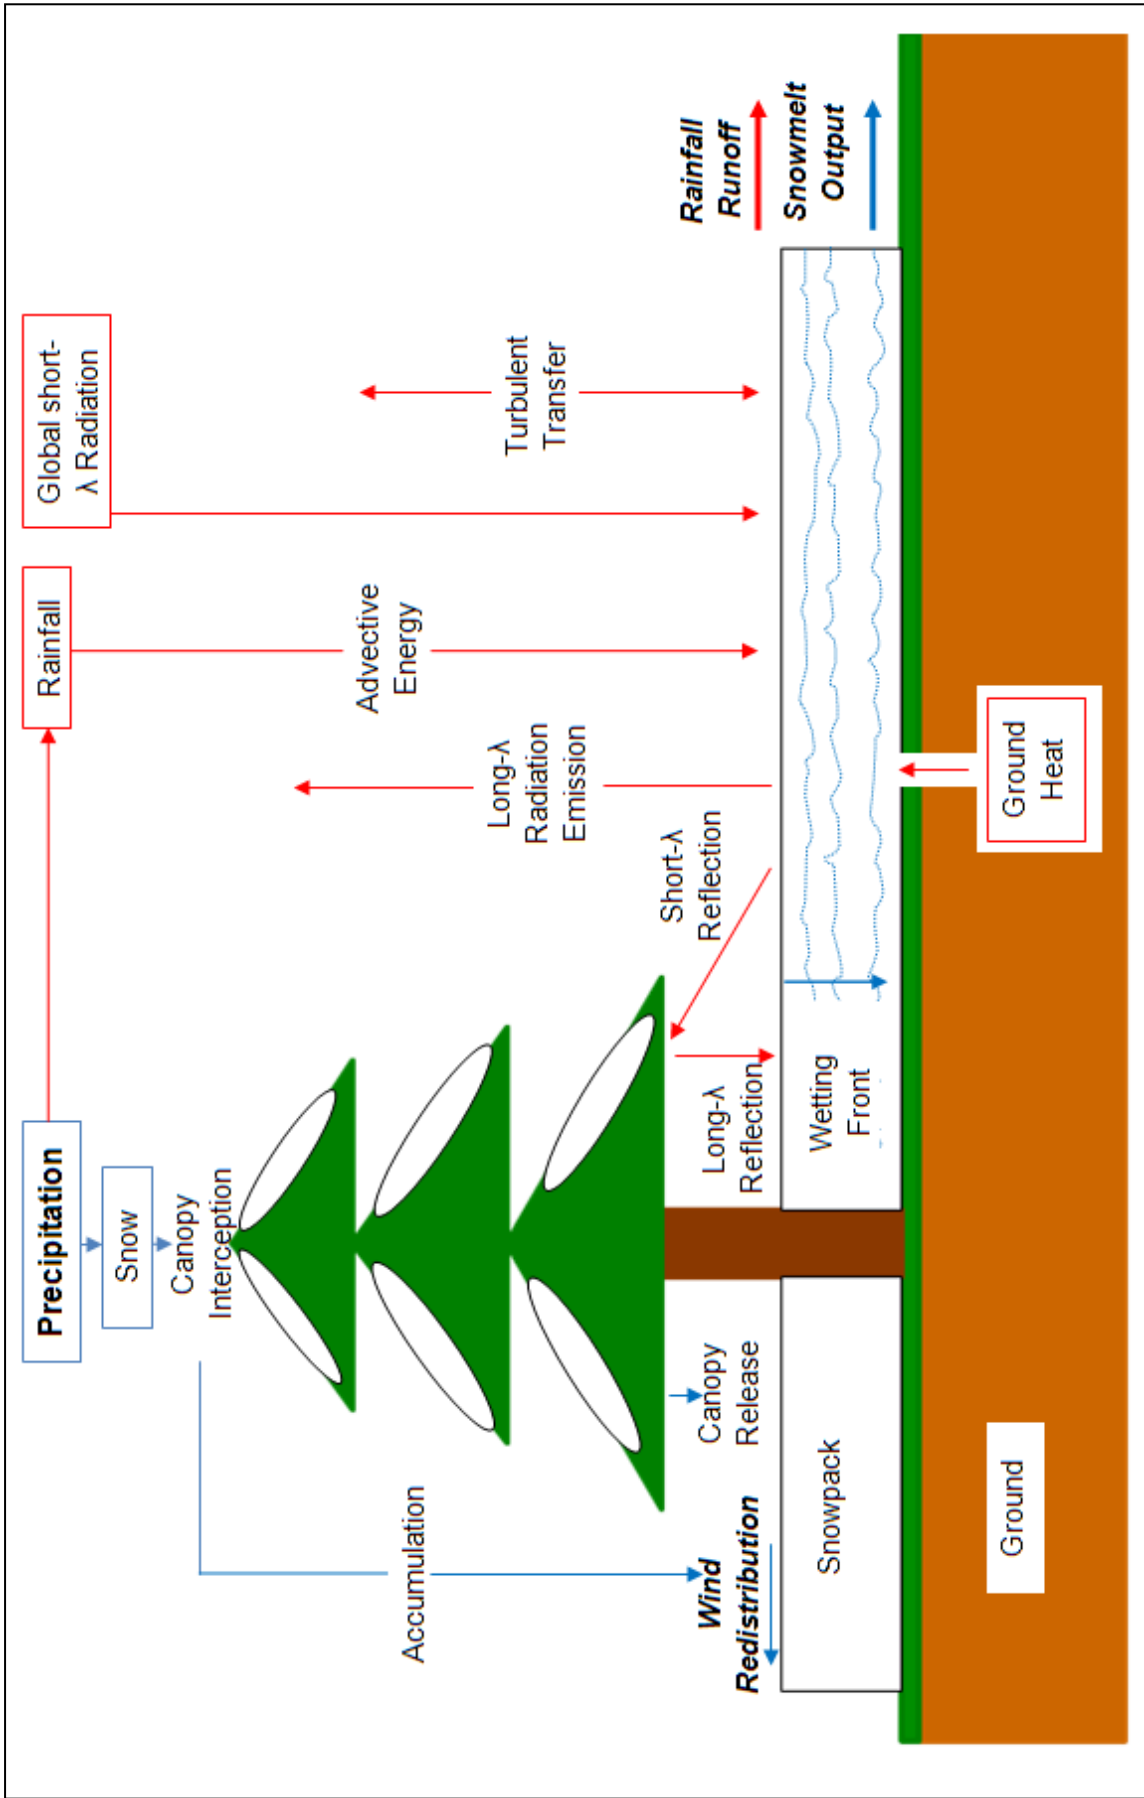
Global short-λ Radiation

Rainfall

Precipitation

Snow

Canopy Interception

Accumulation

Advective Energy

Turbulent Transfer

Long-λ Radiation Emission

Short-λ Reflection

Long-λ Reflection

Canopy Release

Wind Redistribution

Snowpack

Wetting Front

Ground Heat

Ground

Rainfall Runoff

Snowmelt Output